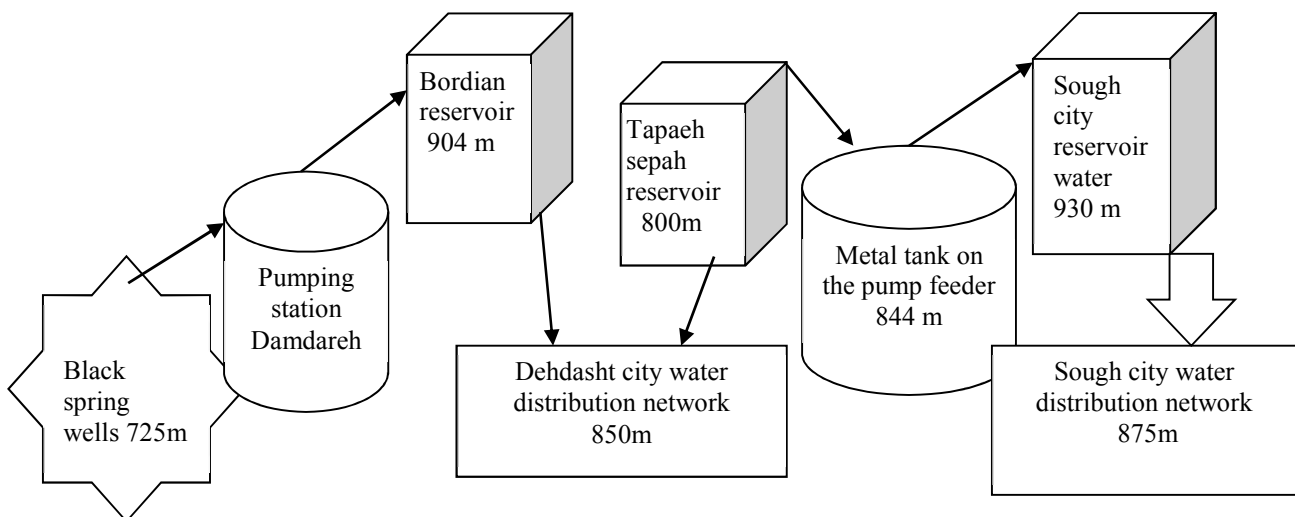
Black spring wells 725m

Pumping station Damdareh

Bordian reservoir 904 m

Tapaeh sepah reservoir 800m

Dehdasht city water distribution network 850m

Metal tank on the pump feeder 844 m

Sough city reservoir water 930 m

Sough city water distribution network 875m